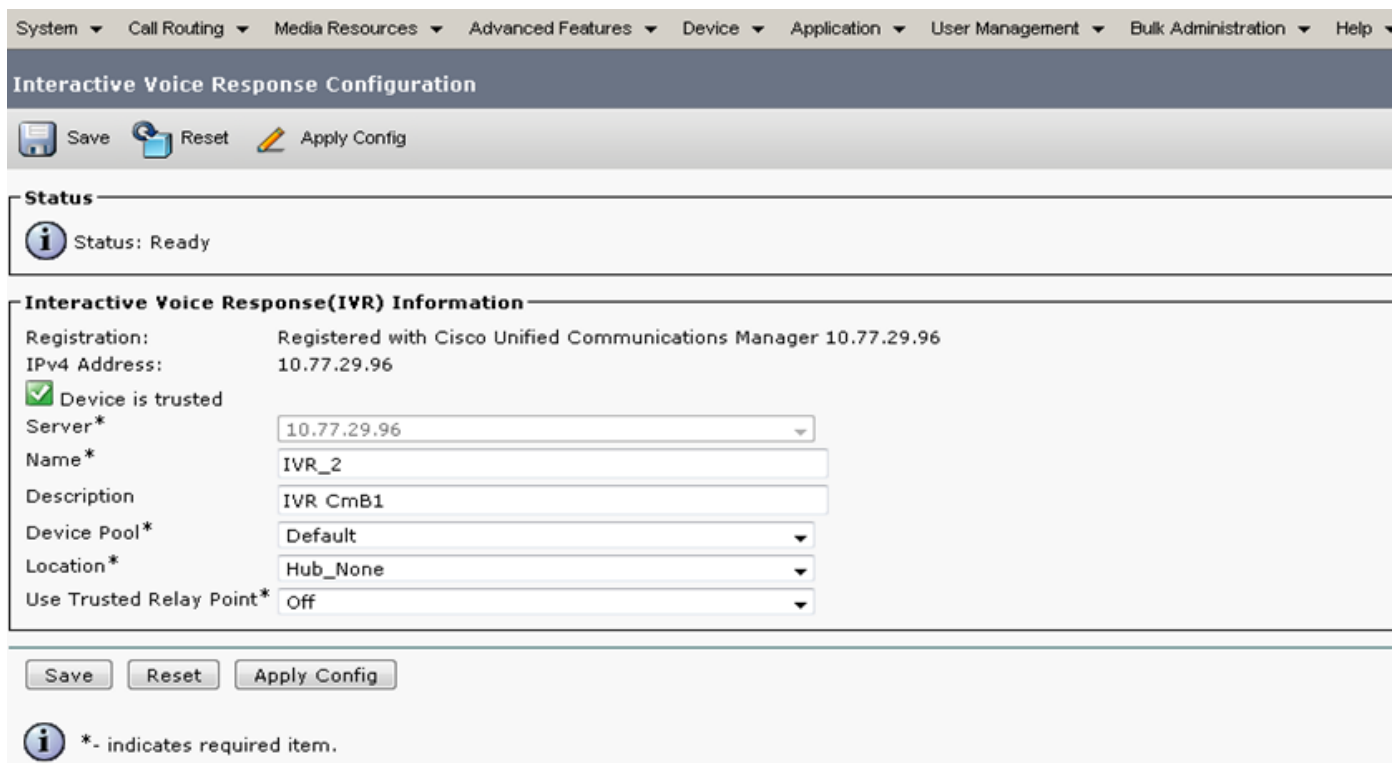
System ▾ Call Routing ▾ Media Resources ▾ Advanced Features ▾ Device ▾ Application ▾ User Management ▾ Bulk Administration ▾ Help ▾

Interactive Voice Response Configuration

Save Reset Apply Config

Status

Status: Ready

Interactive Voice Response(IVR) Information

Registration: Registered with Cisco Unified Communications Manager 10.77.29.96
IPv4 Address: 10.77.29.96

Device is trusted

| | |
|---|---|
| Server* | 10.77.29.96 |
| Name* | IVR_2 |
| Description | IVR CmB1 |
| Device Pool* | Default |
| Location* | Hub_None |
| Use Trusted Relay Point* | Off |

Save Reset Apply Config

*- indicates required item.